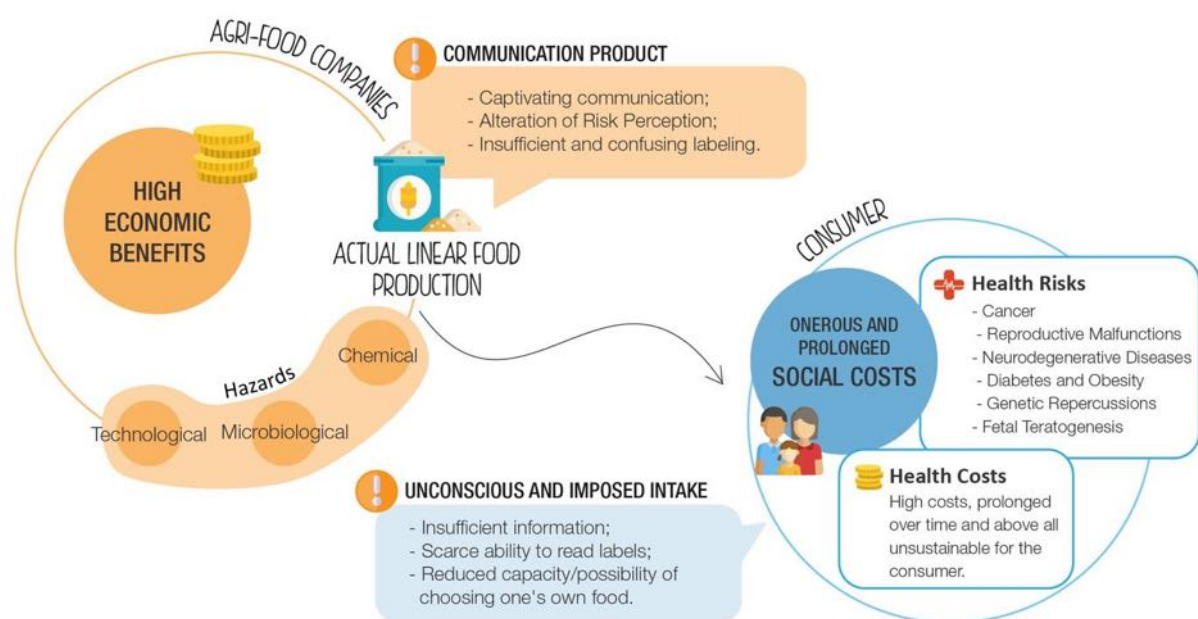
AGRI-FOOD COMPANIES

COMMUNICATION PRODUCT

- Captivating communication;
- Alteration of Risk Perception;
- Insufficient and confusing labeling.

HIGH ECONOMIC BENEFITS

ACTUAL LINEAR FOOD PRODUCTION

Hazards

Chemical

Technological

Microbiological

CONSUMER

ONEROUS AND PROLONGED SOCIAL COSTS

Health Risks

- Cancer
- Reproductive Malfunctions
- Neurodegenerative Diseases
- Diabetes and Obesity
- Genetic Repercussions
- Fetal Teratogenesis

Health Costs

High costs, prolonged over time and above all unsustainable for the consumer.

UNCONSCIOUS AND IMPOSED INTAKE

- Insufficient information;
- Scarce ability to read labels;
- Reduced capacity/possibility of choosing one's own food.